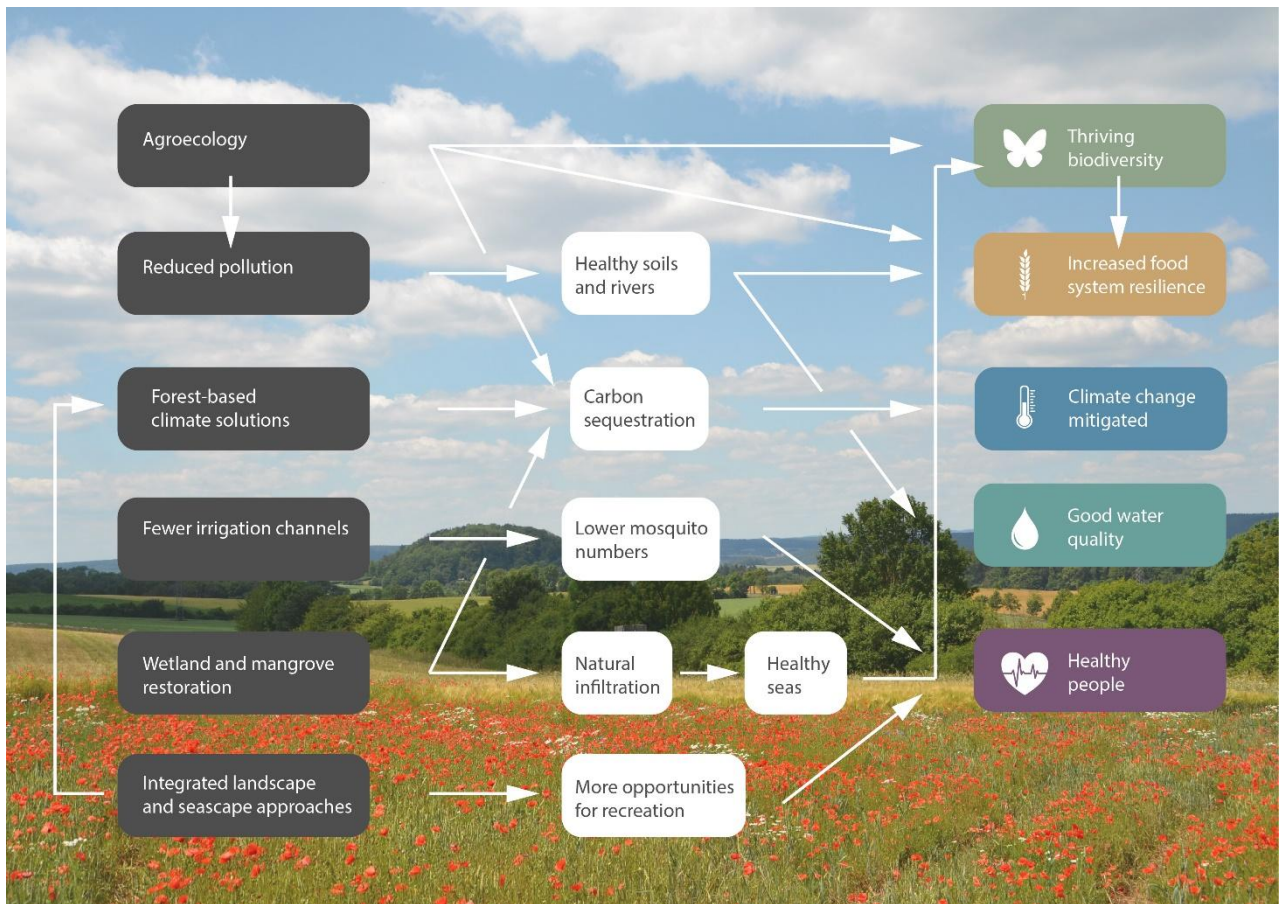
Agroecology

Reduced pollution

Forest-based climate solutions

Fewer irrigation channels

Wetland and mangrove restoration

Integrated landscape and seascape approaches

Healthy soils and rivers

Carbon sequestration

Lower mosquito numbers

Natural infiltration

Healthy seas

More opportunities for recreation

Thriving biodiversity

Increased food system resilience

Climate change mitigated

Good water quality

Healthy people